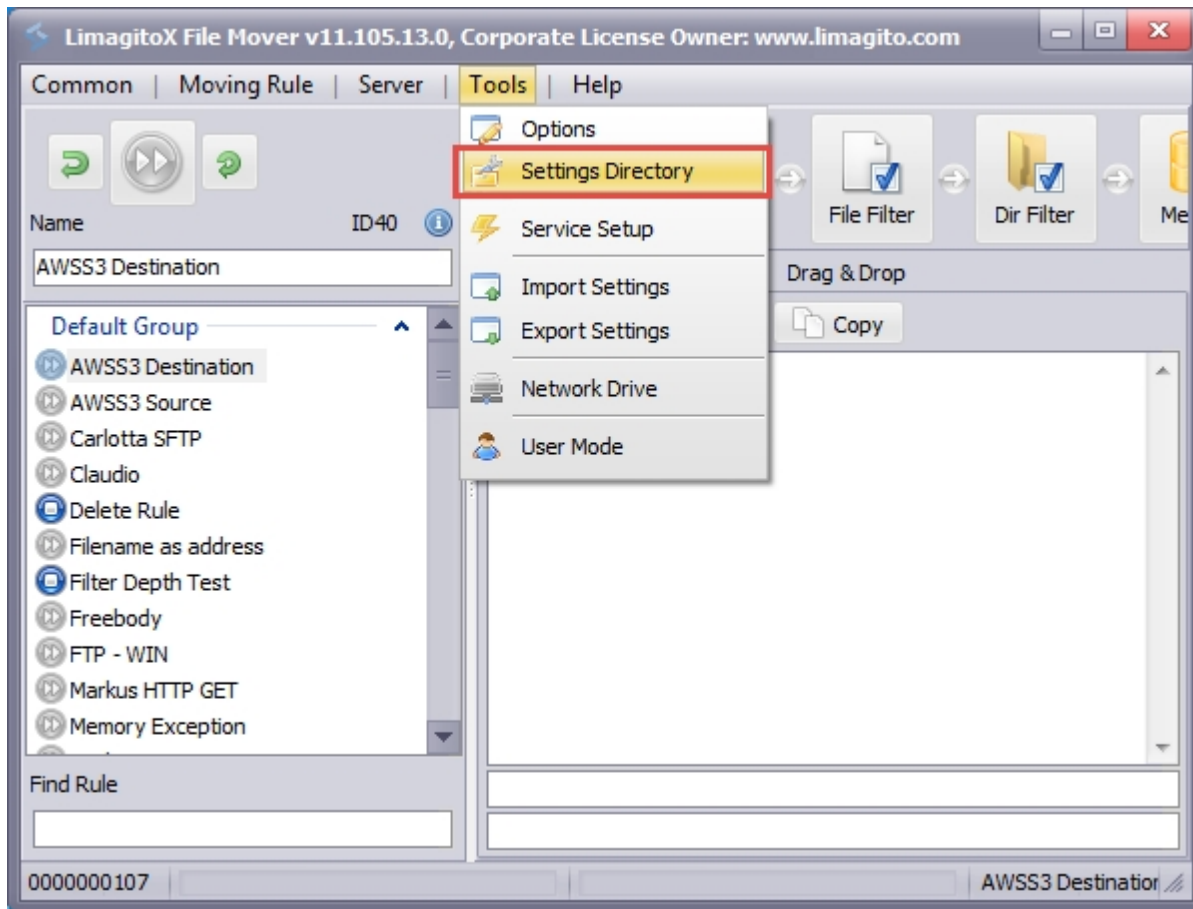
LimagitoX File Mover v11.105.13.0, Corporate License Owner: www.limagito.com

Common | Moving Rule | Server | Tools | Help

Name ID40

AWSS3 Destination

Default Group

AWSS3 Destination
AWSS3 Source
Carlotta SFTP
Claudio
Delete Rule
Filename as address
Filter Depth Test
Freebody
FTP - WIN
Markus HTTP GET
Memory Exception

Find Rule

Options
Settings Directory
Service Setup
Import Settings
Export Settings
Network Drive
User Mode

File Filter
Dir Filter
Me

Drag & Drop

Copy

0000000107

AWSS3 Destinatior